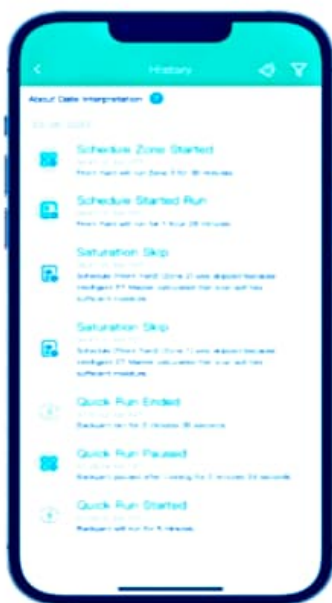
History

About Date Interpretation

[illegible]

Schedule Zone Started
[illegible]
Front Yard will run Zone 3 for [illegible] minutes

Schedule Started Run
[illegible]
Front Yard will run for 1 hour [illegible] minutes

Saturation Skip
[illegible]
Schedule Front Yard: Zone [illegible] was skipped because Intelligent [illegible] Master calculated that it did not have sufficient moisture.

Saturation Skip
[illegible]
Schedule Front Yard: Zone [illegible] was skipped because Intelligent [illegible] Master calculated that it did not have sufficient moisture.

Quick Run Ended
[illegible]
Backyard ran for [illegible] minutes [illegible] seconds

Quick Run Paused
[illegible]
Backyard paused after running for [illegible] minutes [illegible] seconds

Quick Run Started
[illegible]
Backyard will run for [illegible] minutes